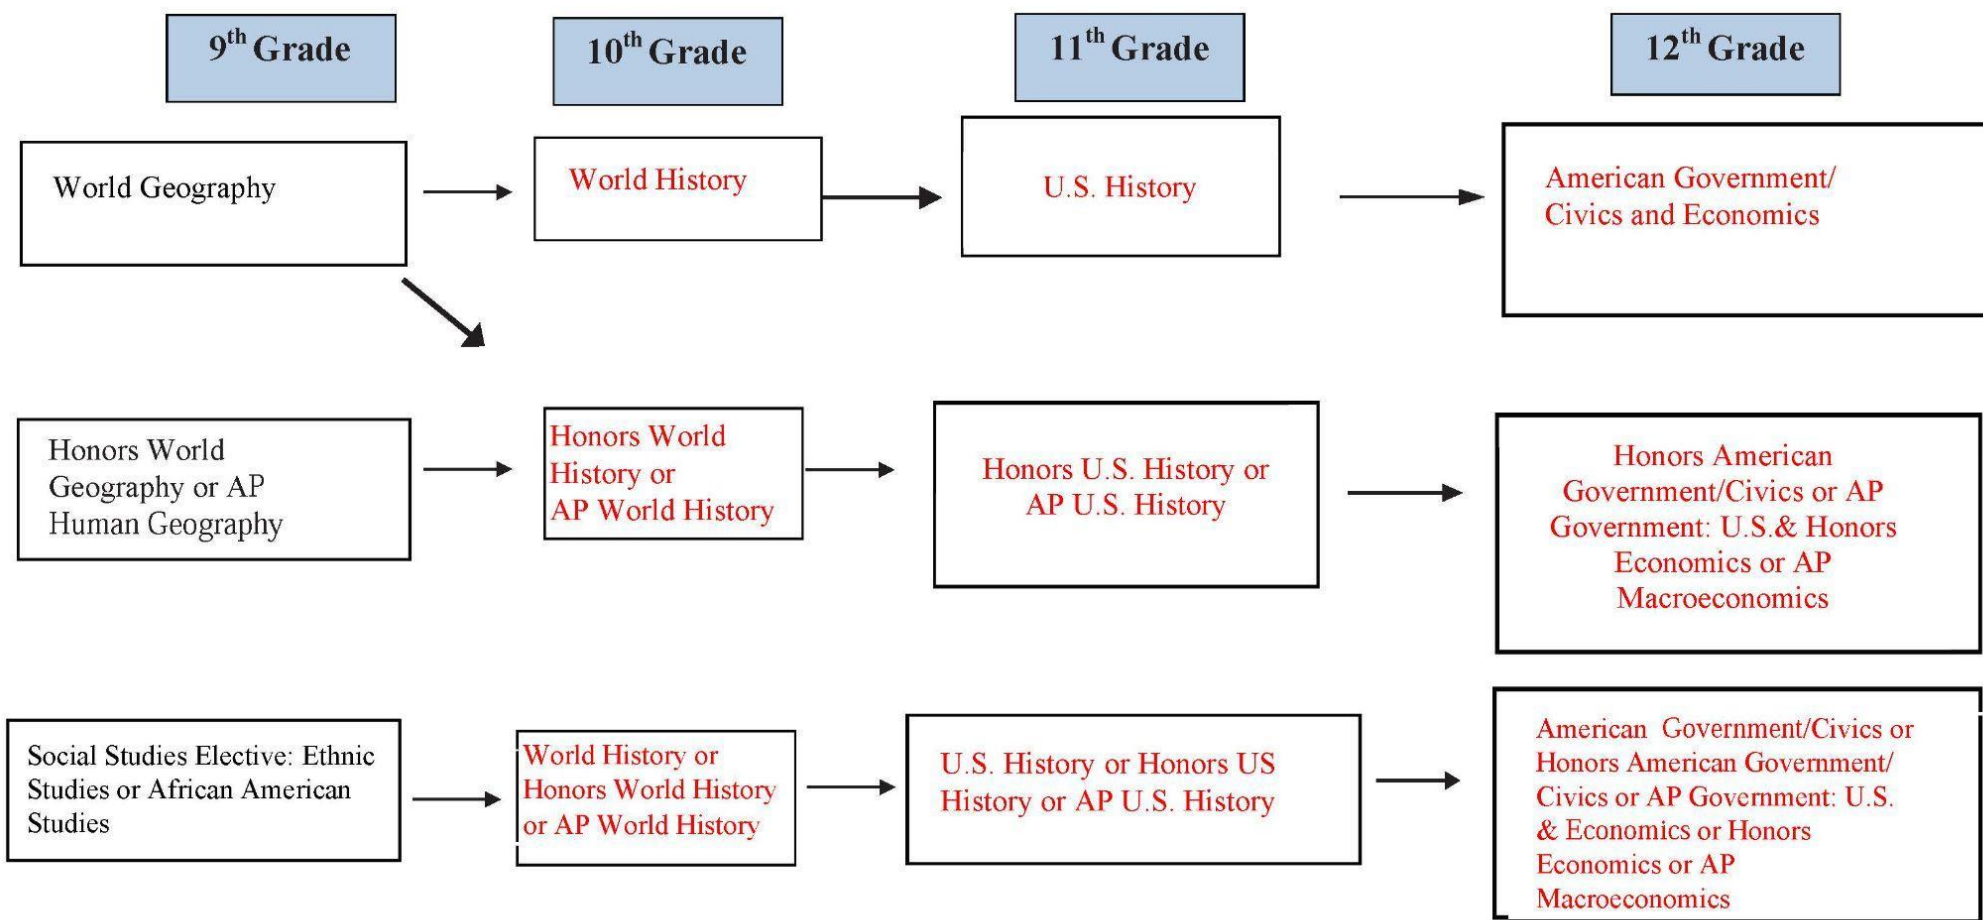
$9^{th}$ Grade

$10^{th}$ Grade

$11^{th}$ Grade

$12^{th}$ Grade

World Geography

World History

U.S. History

American Government/ Civics and Economics

Honors World Geography or AP Human Geography

Honors World History or AP World History

Honors U.S. History or AP U.S. History

Honors American Government/Civics or AP Government: U.S.& Honors Economics or AP Macroeconomics

Social Studies Elective: Ethnic Studies or African American Studies

World History or Honors World History or AP World History

U.S. History or Honors US History or AP U.S. History

American Government/Civics or Honors American Government/ Civics or AP Government: U.S. & Economics or Honors Economics or AP Macroeconomics